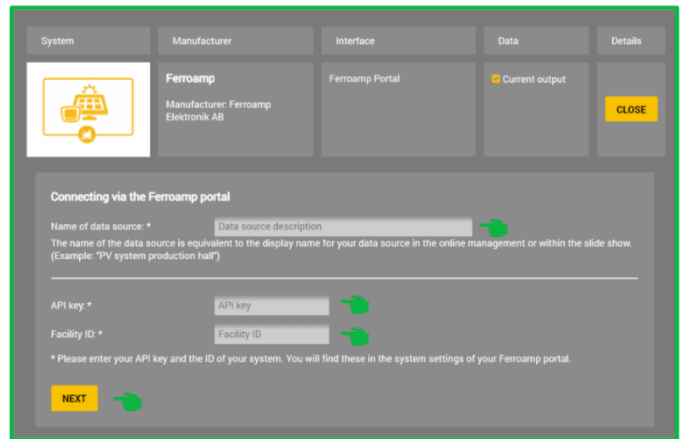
| System | Manufacturer | Interface | Data | Details |
|---|---|---|---|---|
| | **Ferroamp** Manufacturer: Ferroamp Elektronik AB | Ferroamp Portal | Current output | CLOSE |

**Connecting via the Ferroamp portal**

Name of data source: * Data source description

The name of the data source is equivalent to the display name for your data source in the online management or within the slide show. (Example: "PV system production hall")

API key: * API key

Facility ID: * Facility ID

* Please enter your API key and the ID of your system. You will find these in the system settings of your Ferroamp portal.

NEXT